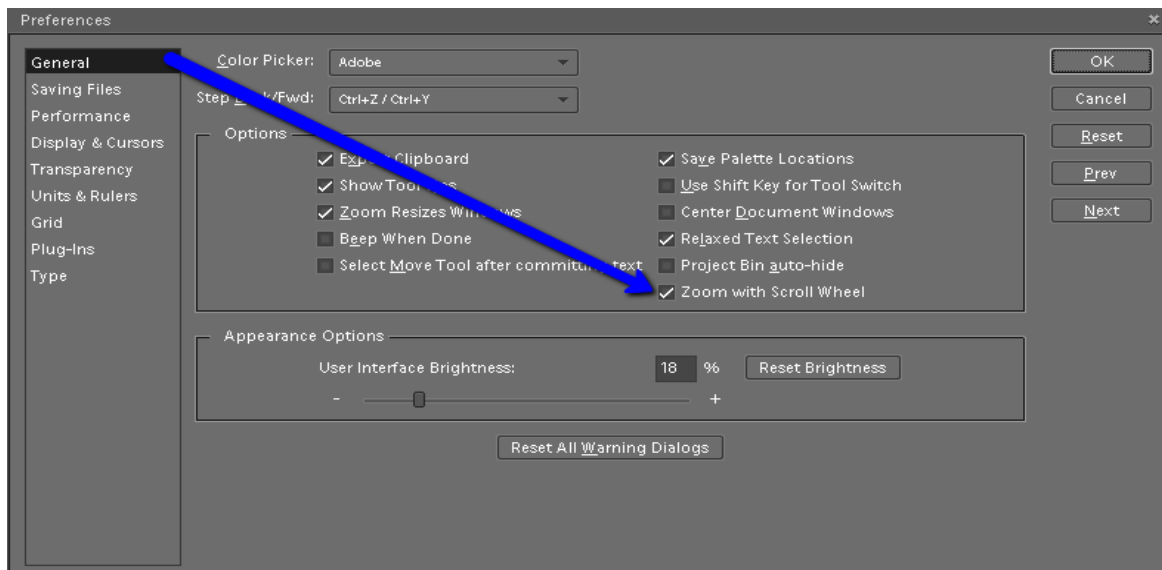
Preferences

General
Saving Files
Performance
Display & Cursors
Transparency
Units & Rulers
Grid
Plug-Ins
Type

Color Picker: Adobe

Step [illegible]/Fwd: Ctrl+Z / Ctrl+Y

Options

Ex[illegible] Clipboard
Show Too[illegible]
Zoom Resizes Wi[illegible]
Beep When Done
Select Move Tool after committ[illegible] text
Save Palette Locations
Use Shift Key for Tool Switch
Center Document Windows
Relaxed Text Selection
Project Bin auto-hide
Zoom with Scroll Wheel

Appearance Options

User Interface Brightness: 18 %
Reset Brightness
- +

Reset All Warning Dialogs

OK
Cancel
Reset
Prev
Next